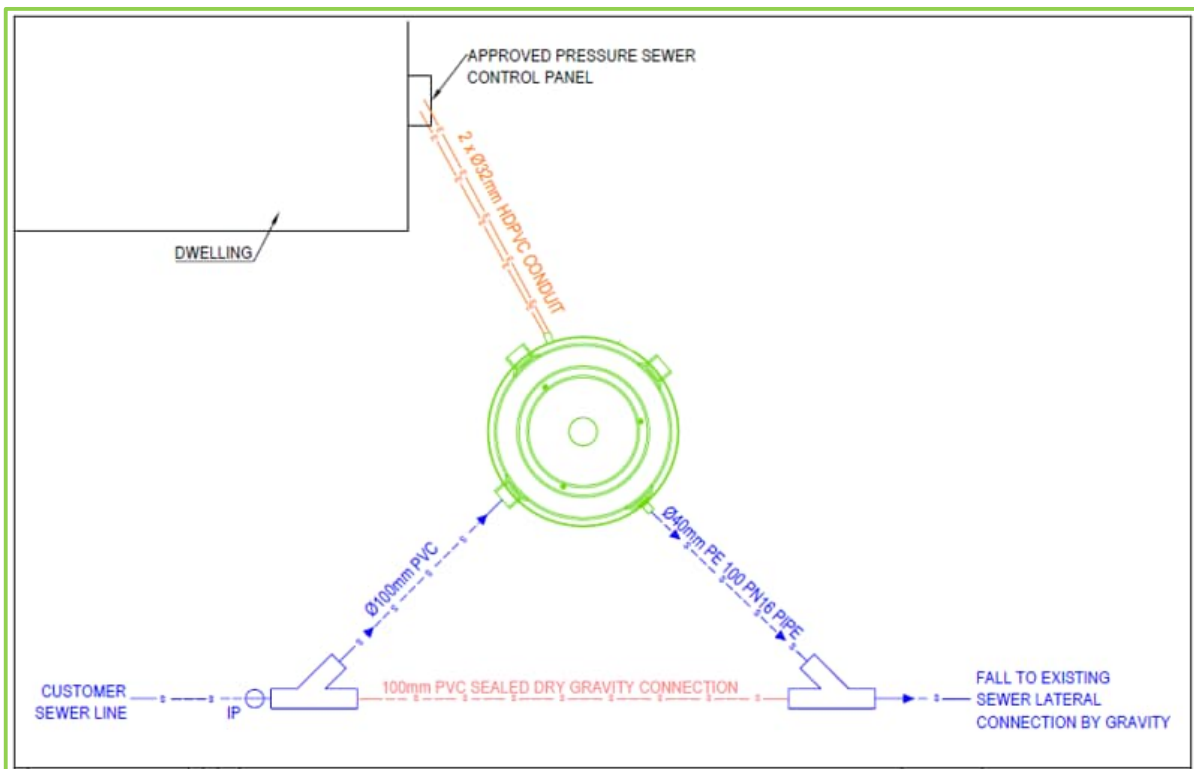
APPROVED PRESSURE SEWER CONTROL PANEL

2 x Ø32mm HDPVC CONDUIT

DWELLING

Ø100mm PVC

Ø40mm PE 100 PN16 PIPE

CUSTOMER SEWER LINE

IP

100mm PVC SEALED DRY GRAVITY CONNECTION

FALL TO EXISTING SEWER LATERAL CONNECTION BY GRAVITY